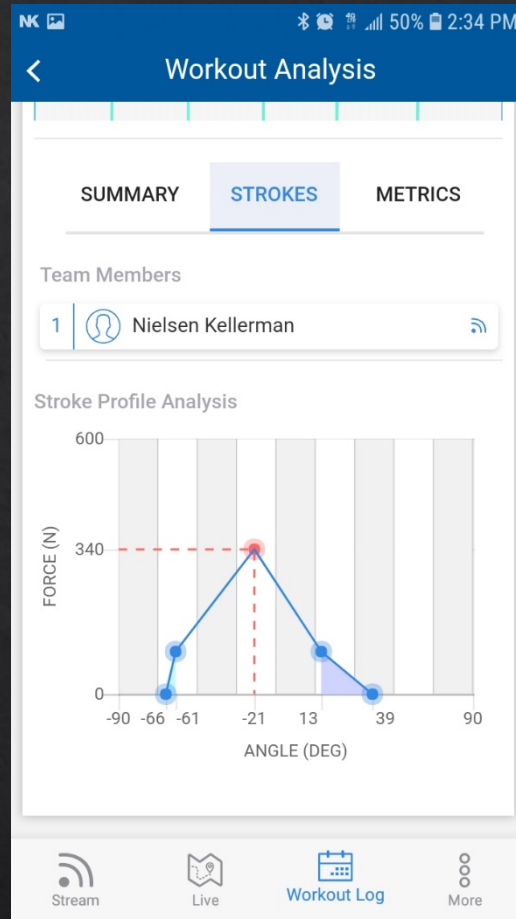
NK 50% 2:34 PM

Workout Analysis

SUMMARY STROKES METRICS

Team Members

1 Nielsen Kellerman

Stroke Profile Analysis

600

340

0

FORCE (N)

-90 -66 -61 -21 13 39 90

ANGLE (DEG)

Stream Live Workout Log More